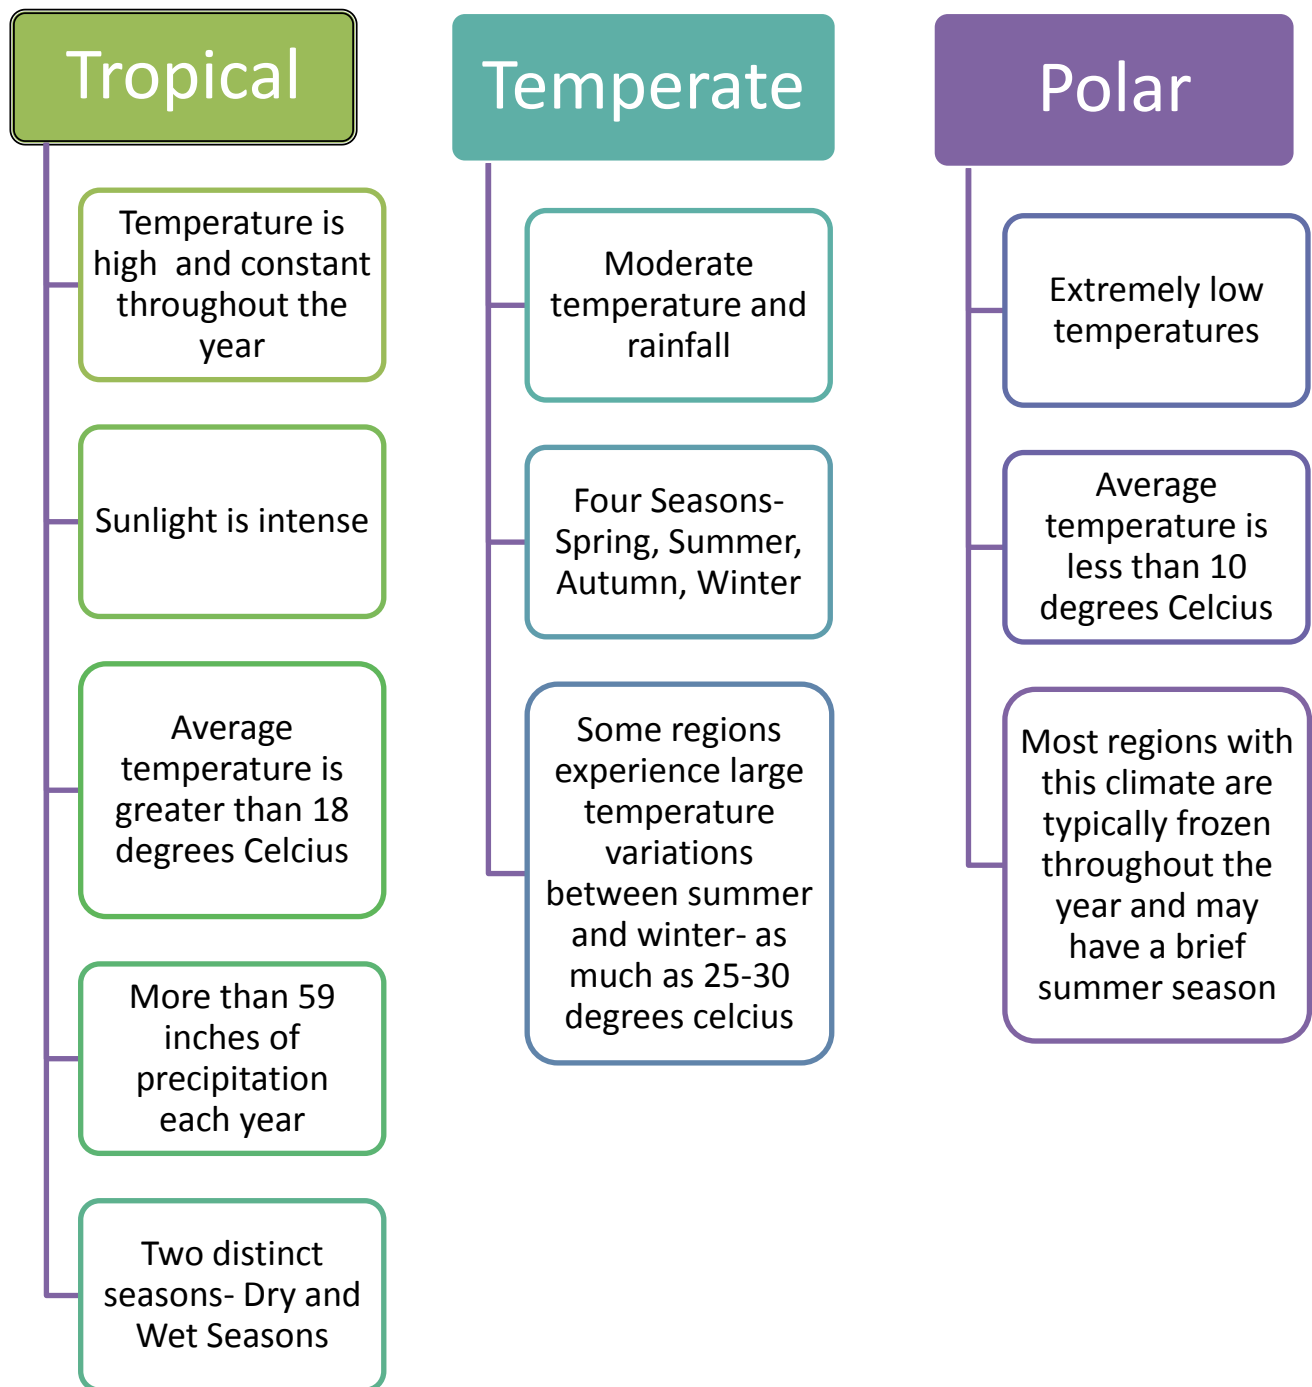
Tropical

Temperature is high and constant throughout the year

Sunlight is intense

Average temperature is greater than 18 degrees Celcius

More than 59 inches of precipitation each year

Two distinct seasons- Dry and Wet Seasons

Temperate

Moderate temperature and rainfall

Four Seasons- Spring, Summer, Autumn, Winter

Some regions experience large temperature variations between summer and winter- as much as 25-30 degrees celcius

Polar

Extremely low temperatures

Average temperature is less than 10 degrees Celcius

Most regions with this climate are typically frozen throughout the year and may have a brief summer season